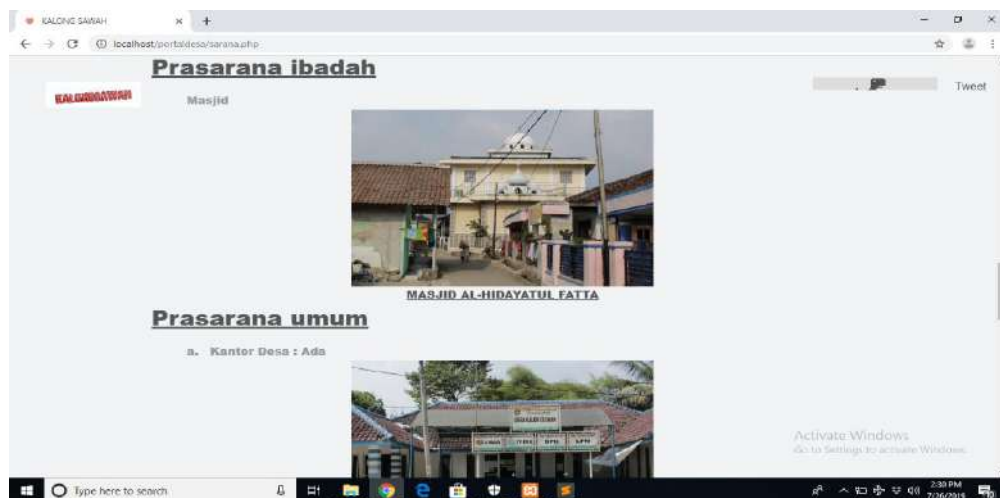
KALONG SAWAH
localhost/portaldesa/sarana.php

Prasarana ibadah

KALONGSAWAH

Masjid

Tweet

MASJID AL-HIDAYATUL FATTA

Prasarana umum

a. Kantor Desa : Ada

Activate Windows
Go to Settings to activate Windows.

Type here to search

2:30 PM
7/26/2015